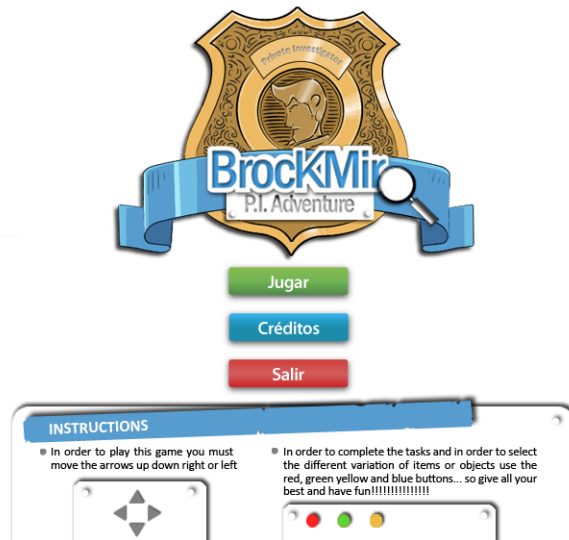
Private Investigator

BrocKMir
P.I. Adventure

Jugar

Créditos

Salir

INSTRUCTIONS

In order to play this game you must move the arrows up down right or left

In order to complete the tasks and in order to select the different variation of items or objects use the red, green yellow and blue buttons... so give all your best and have fun!!!!!!!!!!!!!!!